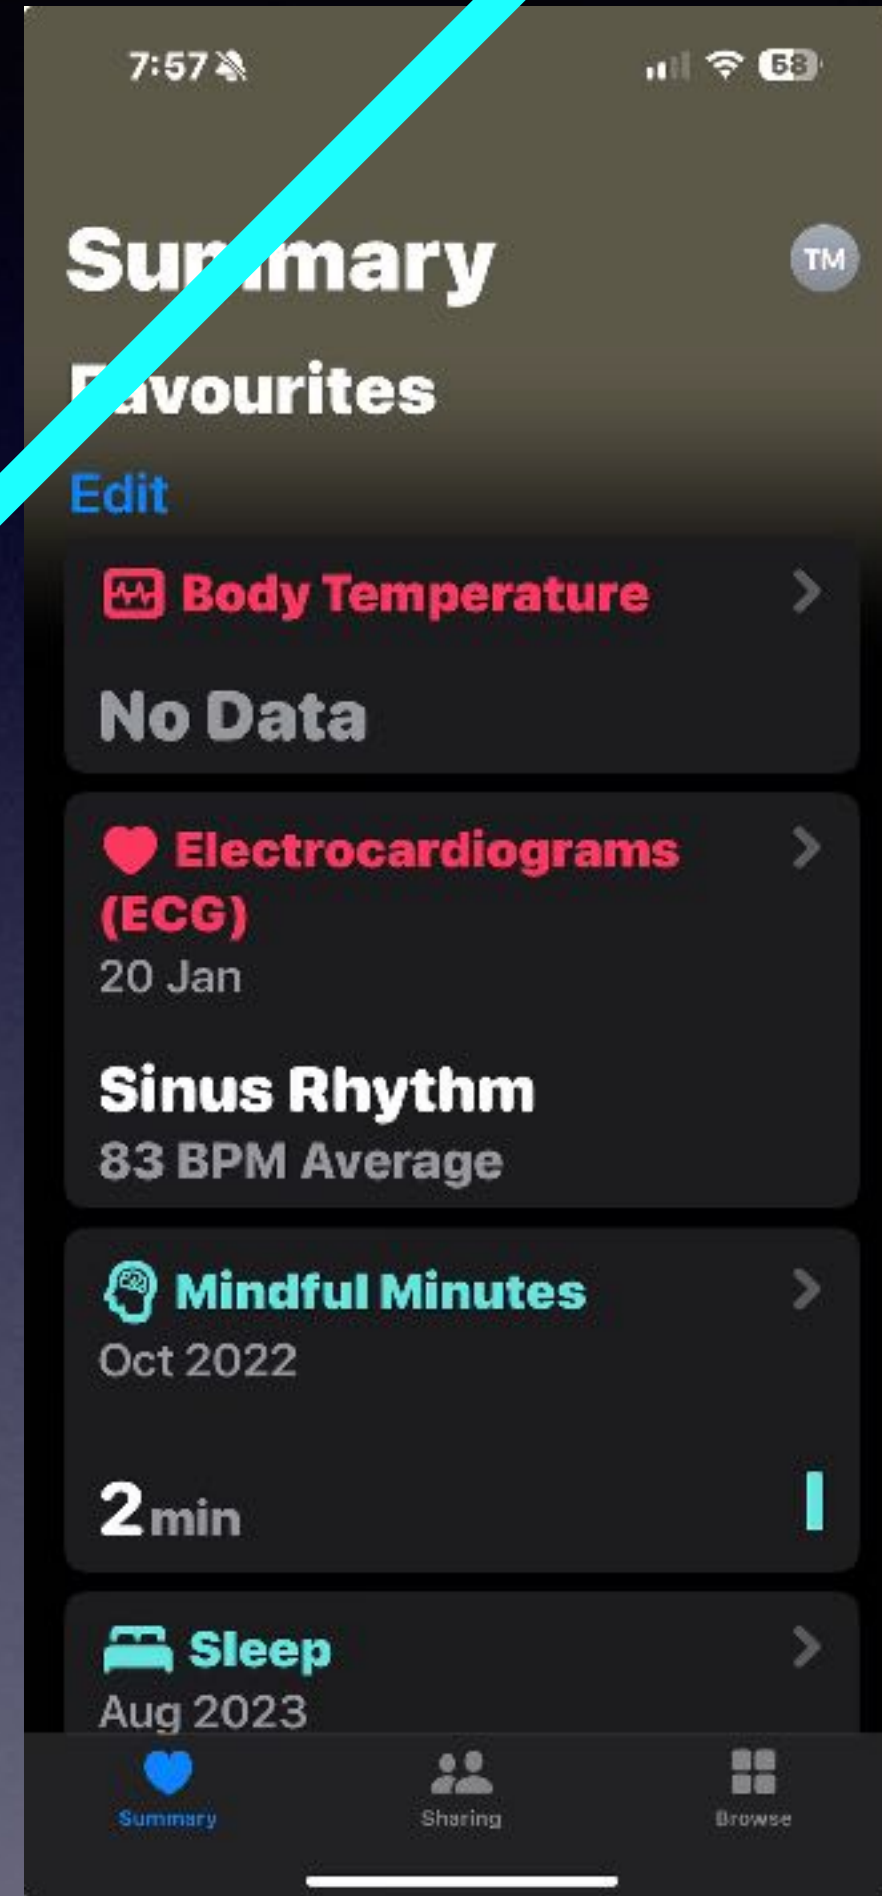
7:57

58

Su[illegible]mary

TM

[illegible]vourites

Edit

Body Temperature

No Data

Electrocardiograms (ECG)
20 Jan

Sinus Rhythm
83 BPM Average

Mindful Minutes
Oct 2022

2 min

Sleep
Aug 2023

Summary

Sharing

Browse